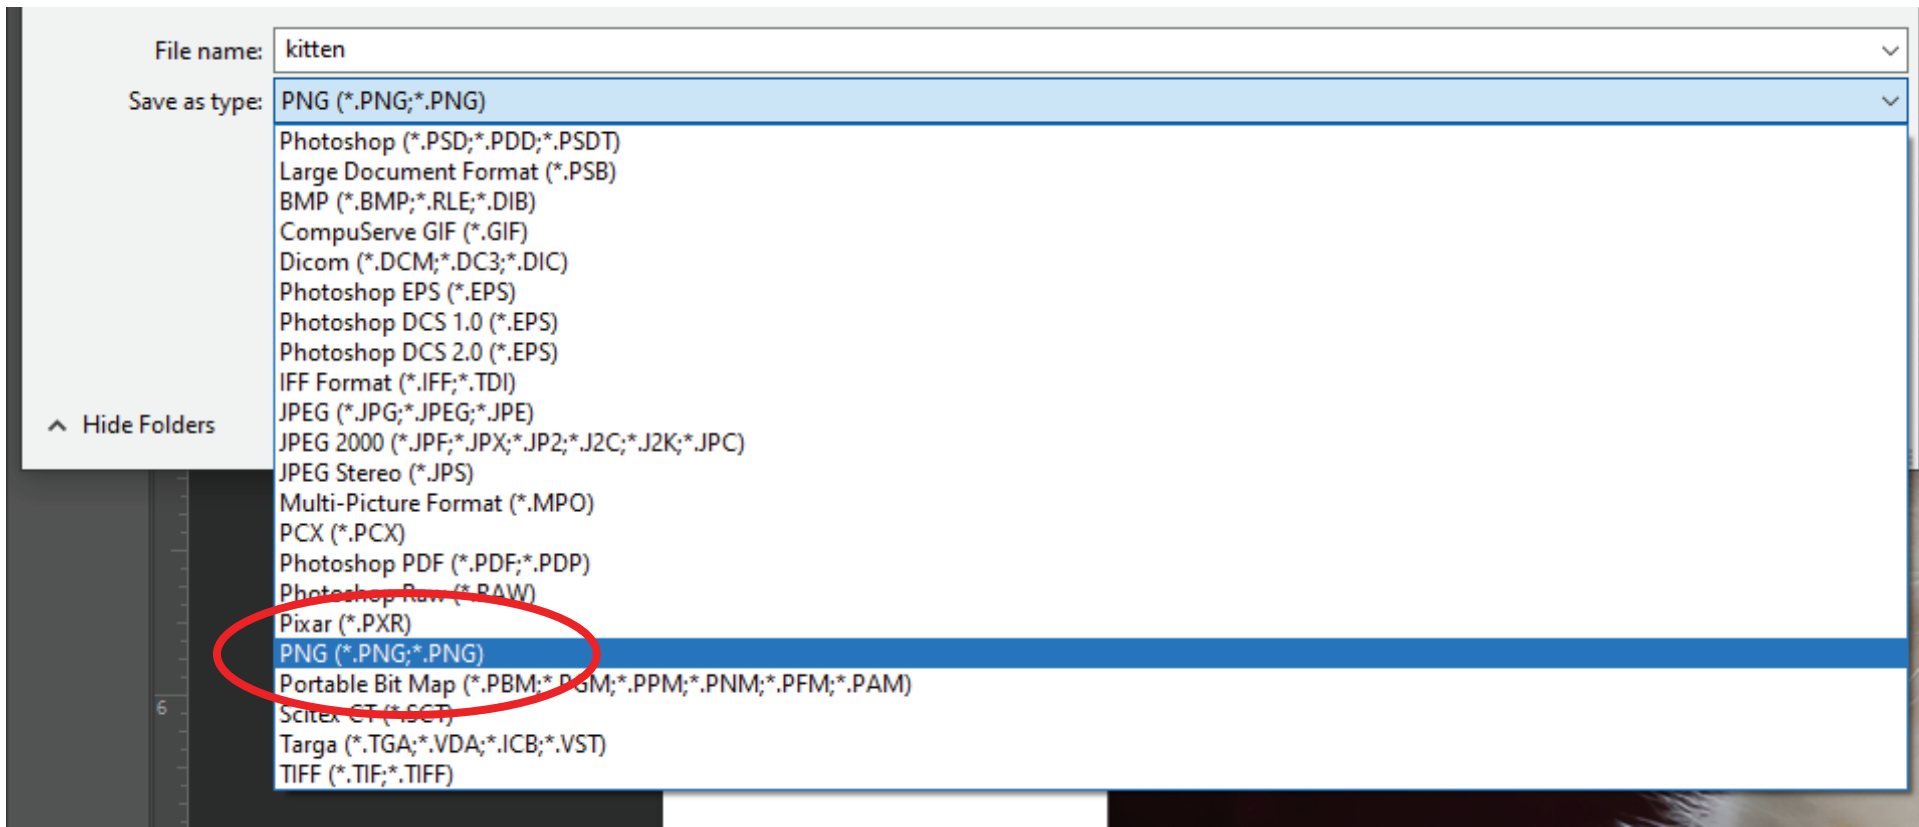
File name: kitten

Save as type: PNG (*.PNG;*.PNG)

Photoshop (*.PSD;*.PDD;*.PSDT)
Large Document Format (*.PSB)
BMP (*.BMP;*.RLE;*.DIB)
CompuServe GIF (*.GIF)
Dicom (*.DCM;*.DC3;*.DIC)
Photoshop EPS (*.EPS)
Photoshop DCS 1.0 (*.EPS)
Photoshop DCS 2.0 (*.EPS)
IFF Format (*.IFF;*.TDI)
JPEG (*.JPG;*.JPEG;*.JPE)
JPEG 2000 (*.JPF;*.JPX;*.JP2;*.J2C;*.J2K;*.JPC)
JPEG Stereo (*.JPS)
Multi-Picture Format (*.MPO)
PCX (*.PCX)
Photoshop PDF (*.PDF;*.PDP)
Photoshop Raw (*.RAW)
Pixar (*.PXR)
PNG (*.PNG;*.PNG)
Portable Bit Map (*.PBM;*.PGM;*.PPM;*.PNM;*.PFM;*.PAM)
Scitex CT (*.SCT)
Targa (*.TGA;*.VDA;*.ICB;*.VST)
TIFF (*.TIF;*.TIFF)

Hide Folders

6